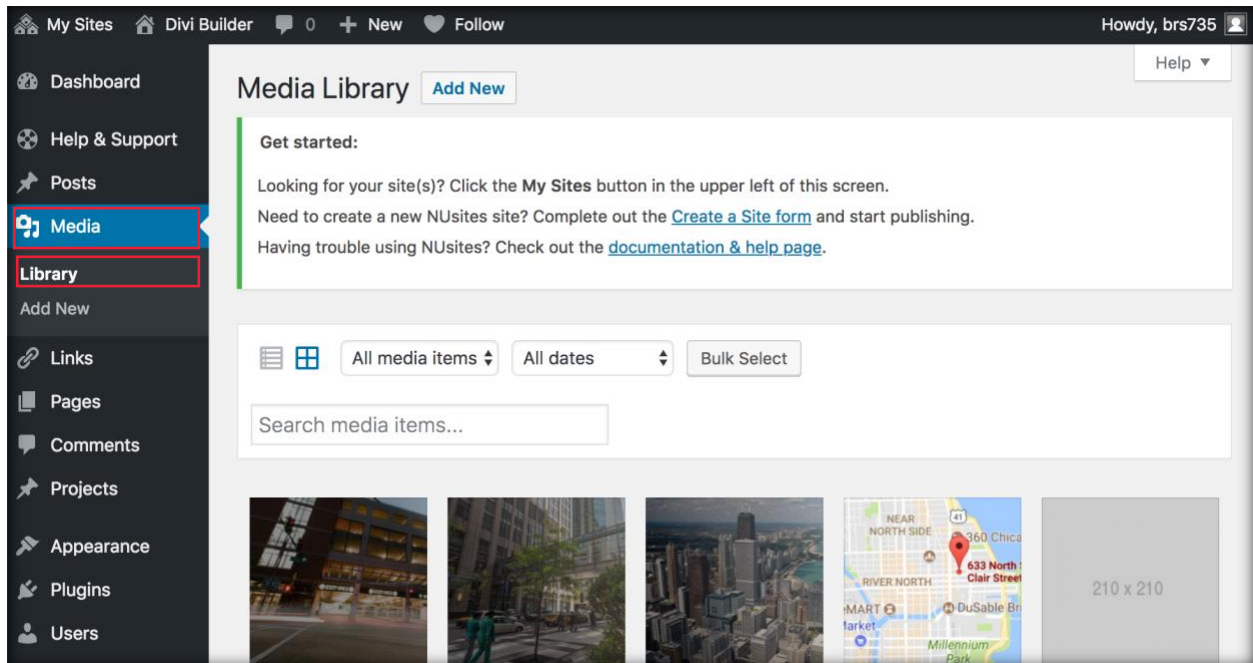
My Sites Divi Builder 0 New Follow Howdy, brs735

Dashboard

Help & Support

Posts

Media

Library

Add New

Links

Pages

Comments

Projects

Appearance

Plugins

Users

Help ▼

Media Library Add New

Get started:

Looking for your site(s)? Click the **My Sites** button in the upper left of this screen.

Need to create a new NUsites site? Complete out the Create a Site form and start publishing.

Having trouble using NUsites? Check out the documentation & help page.

All media items All dates Bulk Select

Search media items...

NEAR NORTH SIDE 41 360 Chica 633 North Clair Street RIVER NORTH MART DuSable Br larket Millennium Park

210 x 210